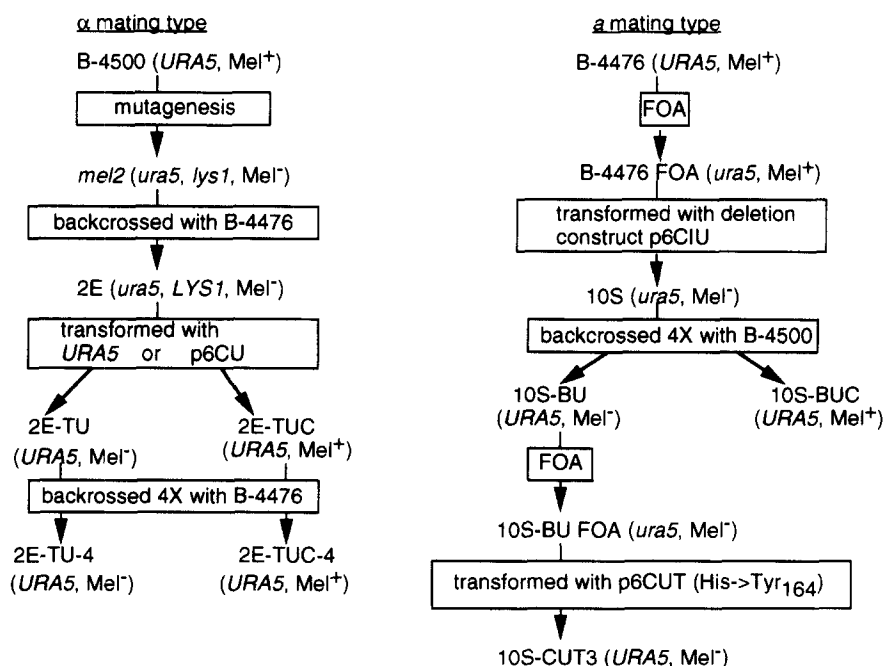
α mating type

B-4500 (*URA5*, Mel$^+$)

mutagenesis

*mel2* (*ura5*, *lys1*, Mel$^-$)

backcrossed with B-4476

2E (*ura5*, *LYS1*, Mel$^-$)

transformed with *URA5* or p6CU

2E-TU (*URA5*, Mel$^-$)

2E-TUC (*URA5*, Mel$^+$)

backcrossed 4X with B-4476

2E-TU-4 (*URA5*, Mel$^-$)

2E-TUC-4 (*URA5*, Mel$^+$)

a mating type

B-4476 (*URA5*, Mel$^+$)

FOA

B-4476 FOA (*ura5*, Mel$^+$)

transformed with deletion construct p6CIU

10S (*ura5*, Mel$^-$)

backcrossed 4X with B-4500

10S-BU (*URA5*, Mel$^-$)

10S-BUC (*URA5*, Mel$^+$)

FOA

10S-BU FOA (*ura5*, Mel$^-$)

transformed with p6CUT (His->Tyr$_{164}$)

10S-CUT3 (*URA5*, Mel$^-$)